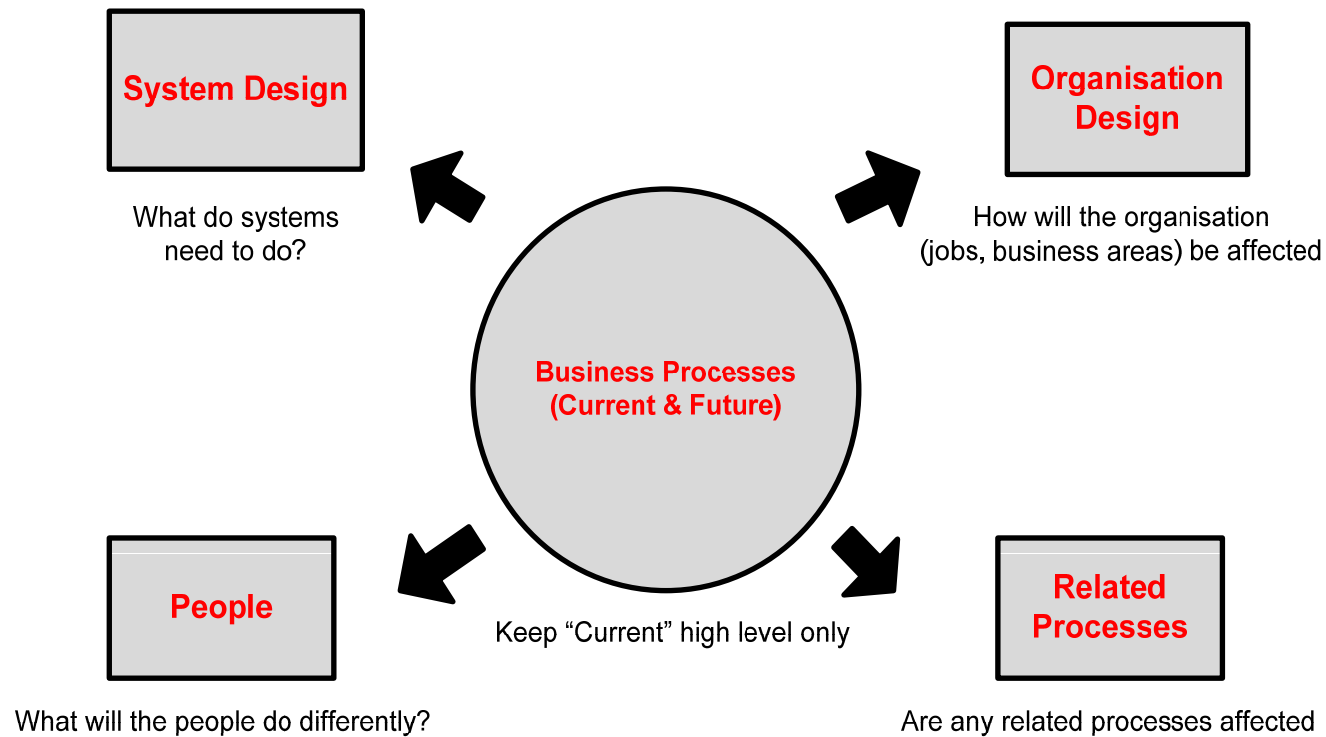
System Design

What do systems need to do?

Organisation Design

How will the organisation (jobs, business areas) be affected

Business Processes (Current & Future)

People

What will the people do differently?

Keep “Current” high level only

Related Processes

Are any related processes affected